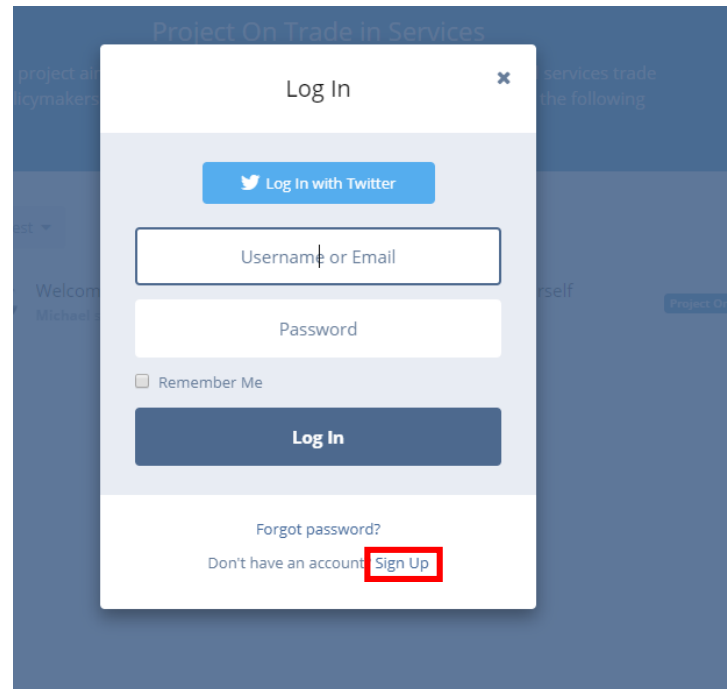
Project On Trade in Services

project ai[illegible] services trade
licymakers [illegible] the following

Log In

Log In with Twitter

Username or Email

Password

Remember Me

Log In

Forgot password?

Don't have an account Sign Up

est

Welcom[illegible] rself

Michael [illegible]

Project O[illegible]